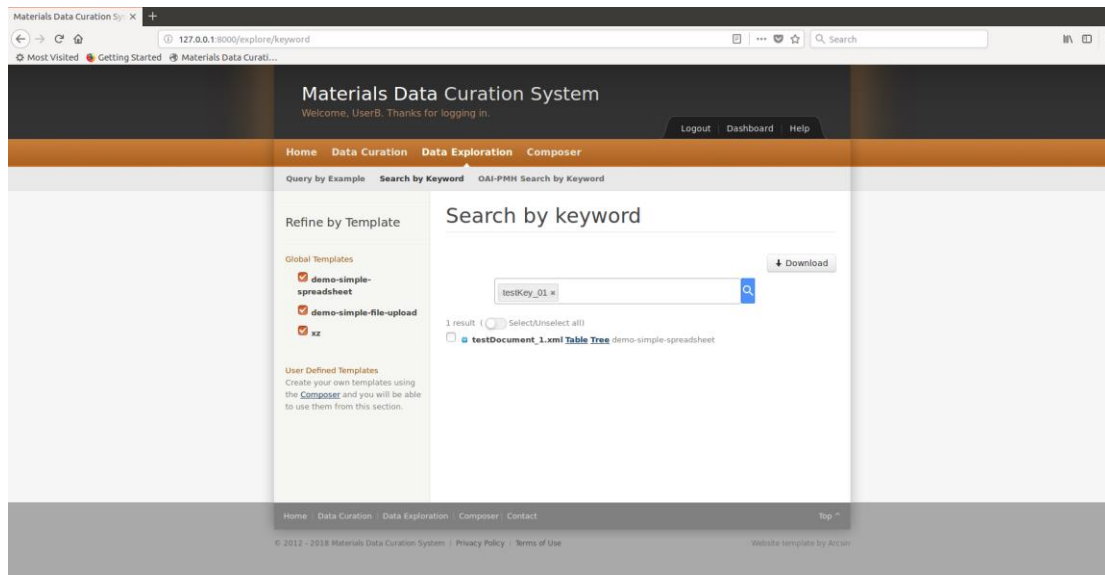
Materials Data Curation Sy ×

127.0.0.1:8000/explore/keyword

Search

Most Visited Getting Started Materials Data Curati...

Materials Data Curation System

Welcome, UserB. Thanks for logging in.

Logout | Dashboard | Help

Home Data Curation Data Exploration Composer

Query by Example Search by Keyword OAI-PMH Search by Keyword

Refine by Template

Global Templates

demo-simple-spreadsheet

demo-simple-file-upload

xz

User Defined Templates
Create your own templates using the Composer and you will be able to use them from this section.

Search by keyword

Download

testKey_01 ×

1 result ( Select/Unselect all)

testDocument_1.xml Table Tree demo-simple-spreadsheet

Home | Data Curation | Data Exploration | Composer | Contact

Top ^

© 2012 - 2018 Materials Data Curation System | Privacy Policy | Terms of Use

Website template by Arcsin